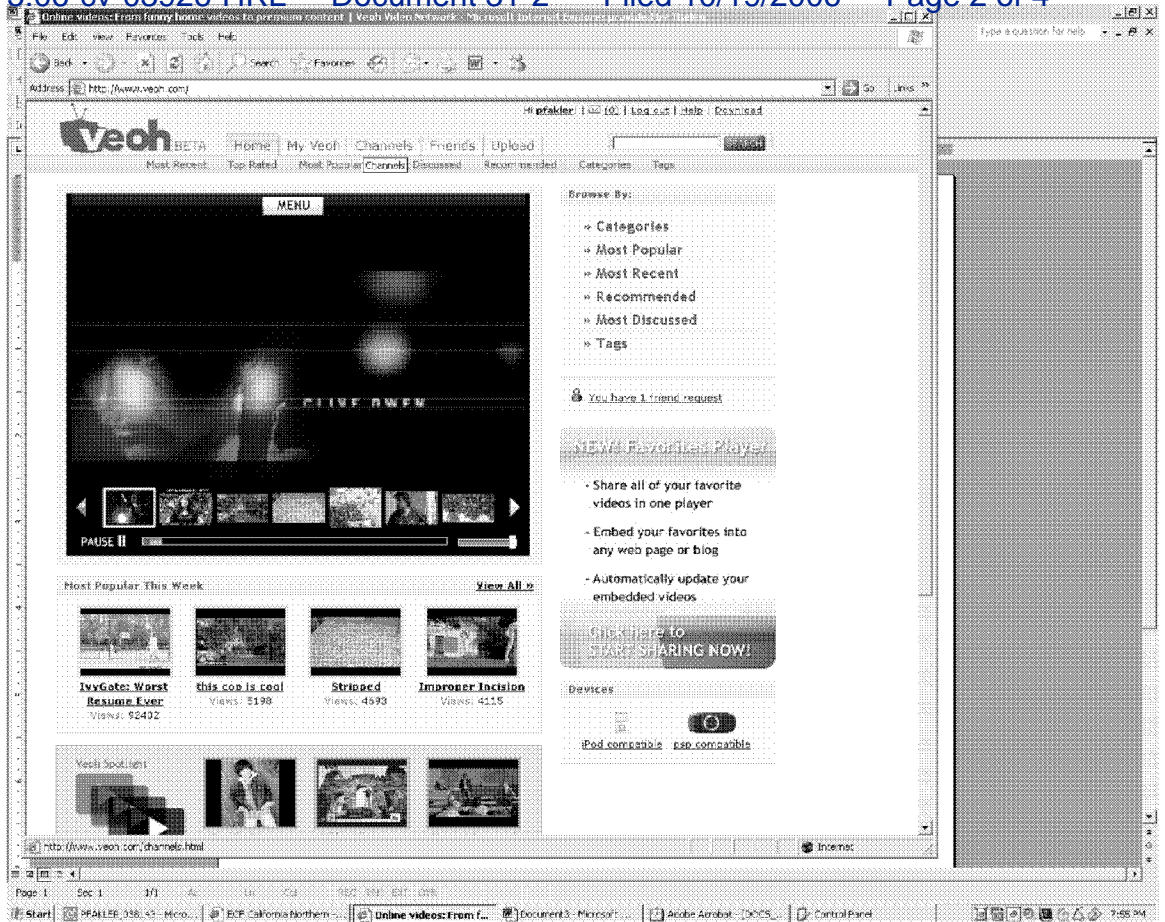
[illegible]:06-cv-06926-HRL Document 31-2 Filed 10/15/2006 Page 2 of 4

Online videos: From funny home videos to premium content | Veoh Video Network - Microsoft Internet Explorer provided for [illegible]

Type a question for help

File Edit View Favorites Tools Help

Back Search Favorites

Address http://www.veoh.com/ Go Links »

Hi pfakler | (0) | Log out | Help | Download

Veoh BETA Home My Veoh Channels Friends Upload Search

Most Recent Top Rated Most Popular Channels Discussed Recommended Categories Tags

MENU

CLIVE OWEN

PAUSE

Browse By:

» Categories
» Most Popular
» Most Recent
» Recommended
» Most Discussed
» Tags

You have 1 friend request

NEW! Favorites Player

- Share all of your favorite videos in one player
- Embed your favorites into any web page or blog
- Automatically update your embedded videos

Click here to START SHARING NOW!

Most Popular This Week View All »

IvyGate: Worst Resume Ever Views: 92402

this cop is cool Views: 5198

Stripped Views: 4693

Improper Incision Views: 4115

Devices

iPod compatible psp compatible

Veoh Spotlight

http://www.veoh.com/channels.html Internet

Page 1 Sec 1 1/1

Start PFAKLER 358.43 - Micro... ECF California Northern -... Online videos: From f... Document3 - Microsoft ... Adobe Acrobat - [DOCS_... Control Panel 7:55 PM